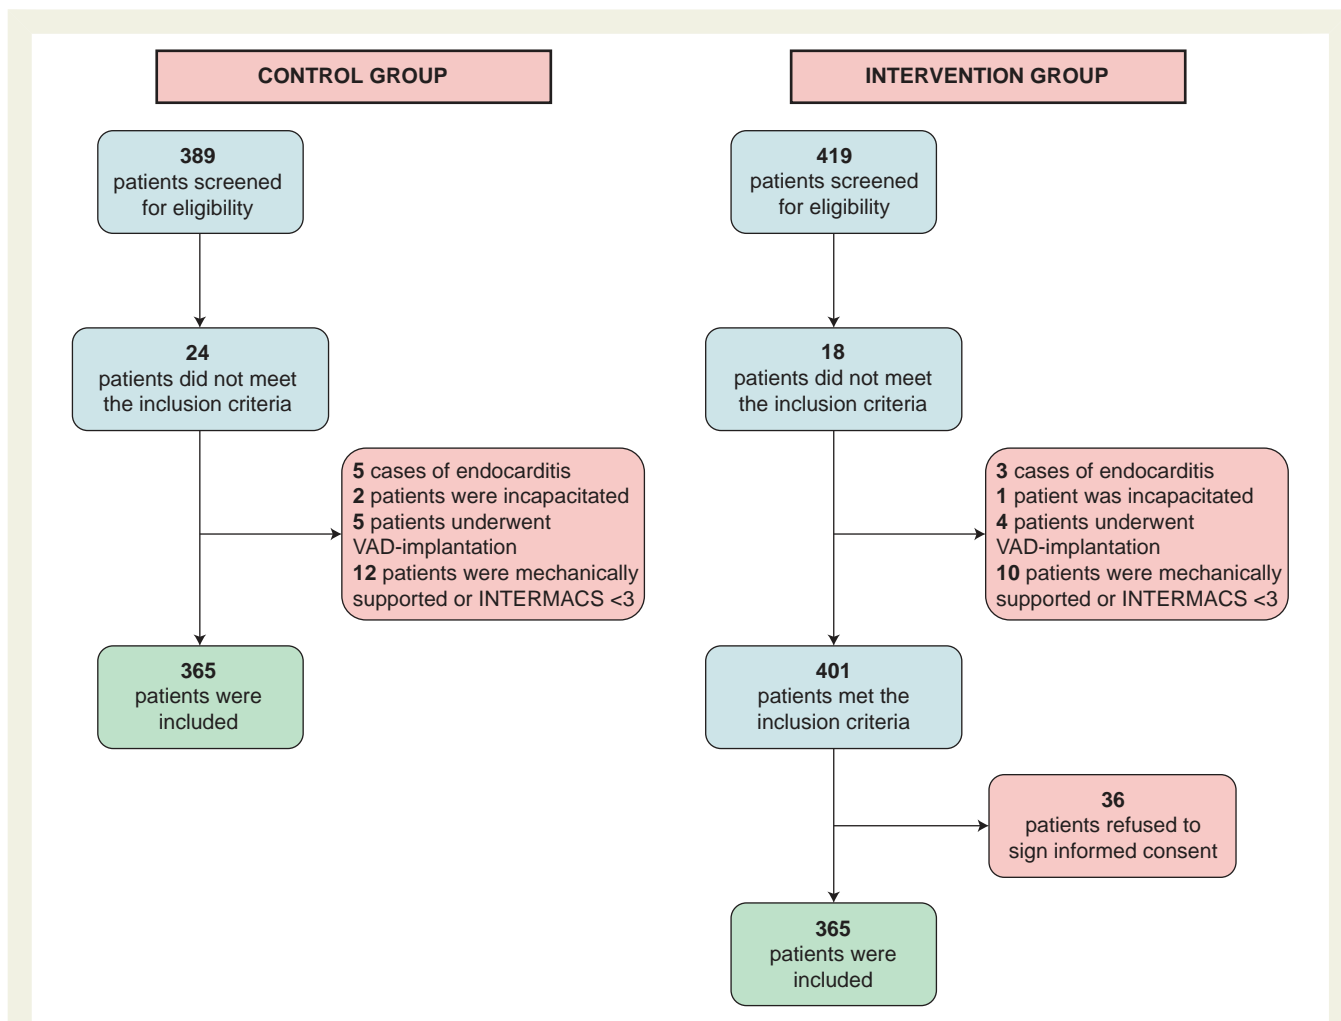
CONTROL GROUP

389
patients screened for eligibility

24
patients did not meet the inclusion criteria

5 cases of endocarditis
2 patients were incapacitated
5 patients underwent VAD-implantation
12 patients were mechanically supported or INTERMACS <3

365
patients were included

INTERVENTION GROUP

419
patients screened for eligibility

18
patients did not meet the inclusion criteria

3 cases of endocarditis
1 patient was incapacitated
4 patients underwent VAD-implantation
10 patients were mechanically supported or INTERMACS <3

401
patients met the inclusion criteria

36
patients refused to sign informed consent

365
patients were included